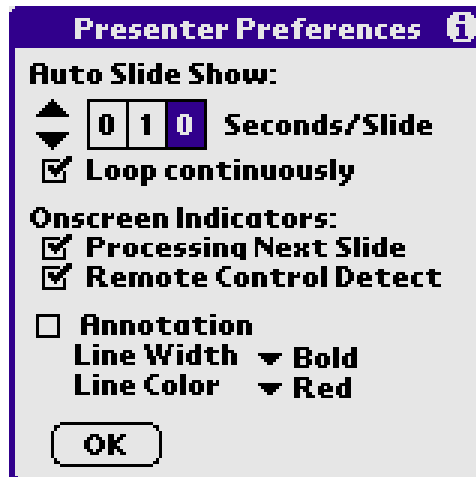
Presenter Preferences

Auto Slide Show:

0 1 0 Seconds/Slide

☑ Loop continuously

Onscreen Indicators:

☑ Processing Next Slide

☑ Remote Control Detect

☐ Annotation

Line Width ▾ Bold

Line Color ▾ Red

OK